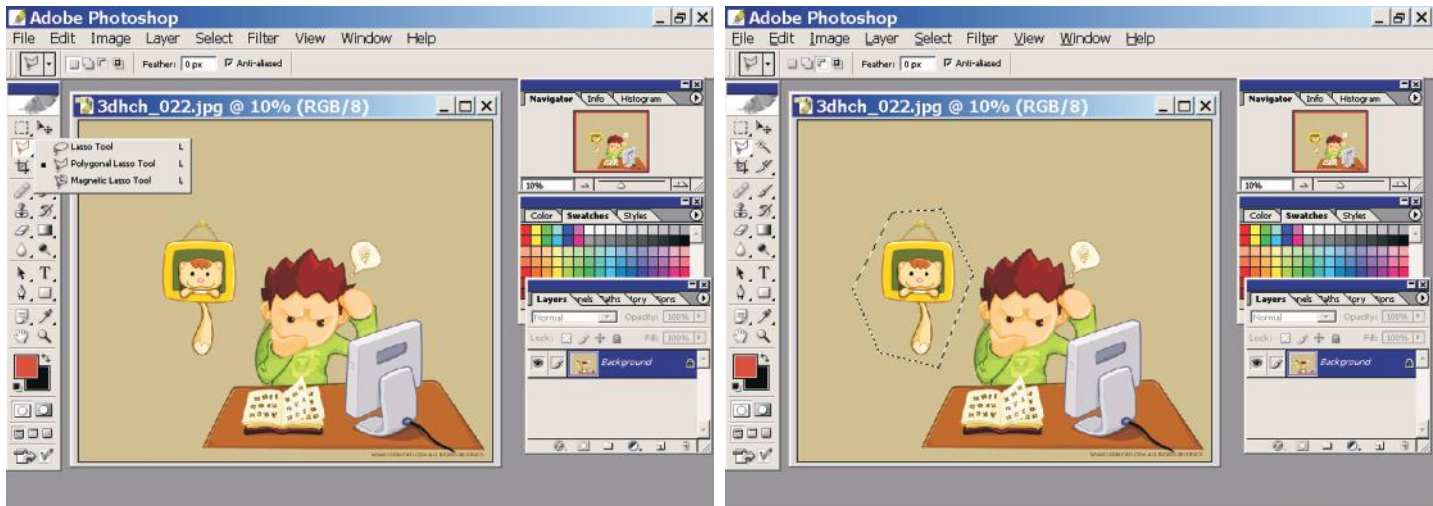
Adobe Photoshop
File Edit Image Layer Select Filter View Window Help
Feather: 0 px Anti-aliased
3dhch_022.jpg @ 10% (RGB/8)
Lasso Tool L
Polygonal Lasso Tool L
Magnetic Lasso Tool L
Navigator Info Histogram
10%
Color Swatches Styles
Layers nels aths tory tions
Normal Opacity: 100%
Lock: Fill: 100%
Background

Adobe Photoshop
File Edit Image Layer Select Filter View Window Help
Feather: 0 px Anti-aliased
3dhch_022.jpg @ 10% (RGB/8)
Navigator Info Histogram
10%
Color Swatches Styles
Layers nels aths tory tions
Normal Opacity: 100%
Lock: Fill: 100%
Background